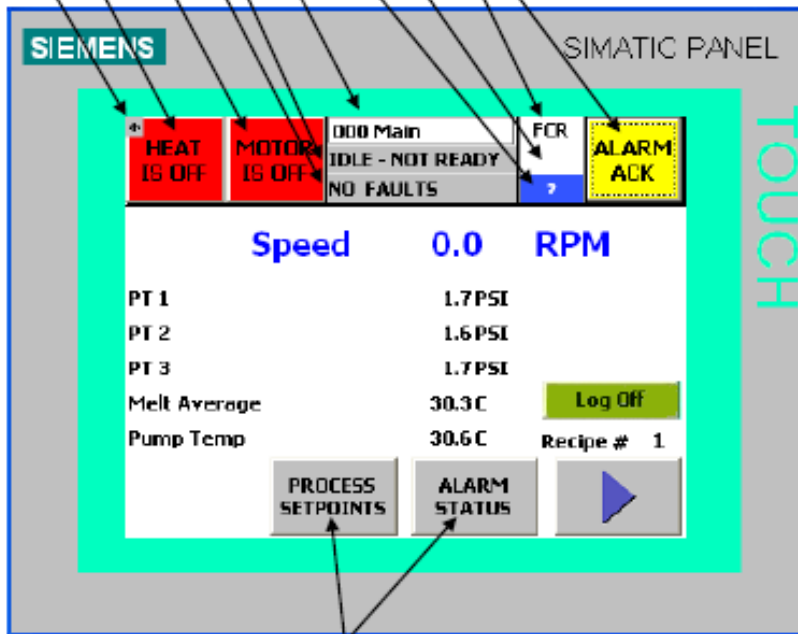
SIEMENS

SIMATIC PANEL

TOUCH

HEAT IS OFF

MOTOR IS OFF

000 Main

IDLE - NOT READY

NO FAULTS

FCR

?

ALARM ACK

Speed 0.0 RPM

| | |
|---|---|
| PT 1 | 1.7 PSI |
| PT 2 | 1.6 PSI |
| PT 3 | 1.7 PSI |
| Melt Average | 30.3 C |
| Pump Temp | 30.6 C |

Log Off

Recipe # 1

PROCESS SETPOINTS

ALARM STATUS